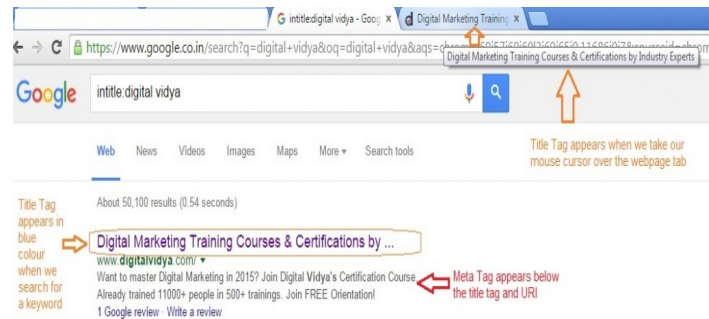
intitle:digital vidya - Goo ×
Digital Marketing Training ×

https://www.google.co.in/search?q=digital+vidya&oq=digital+vidya&aqs=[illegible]

Digital Marketing Training Courses & Certifications by Industry Experts

Google

intitle:digital vidya

Web News Videos Images Maps More ▾ Search tools

Title Tag appears when we take our mouse cursor over the webpage tab

About 50,100 results (0.54 seconds)

Title Tag appears in blue colour when we search for a keyword

Digital Marketing Training Courses & Certifications by ...

www.digitalvidya.com/ ▾

Want to master Digital Marketing in 2015? Join Digital Vidya's Certification Course. Already trained 11000+ people in 500+ trainings. Join FREE Orientation!

Meta Tag appears below the title tag and URl

1 Google review · Write a review